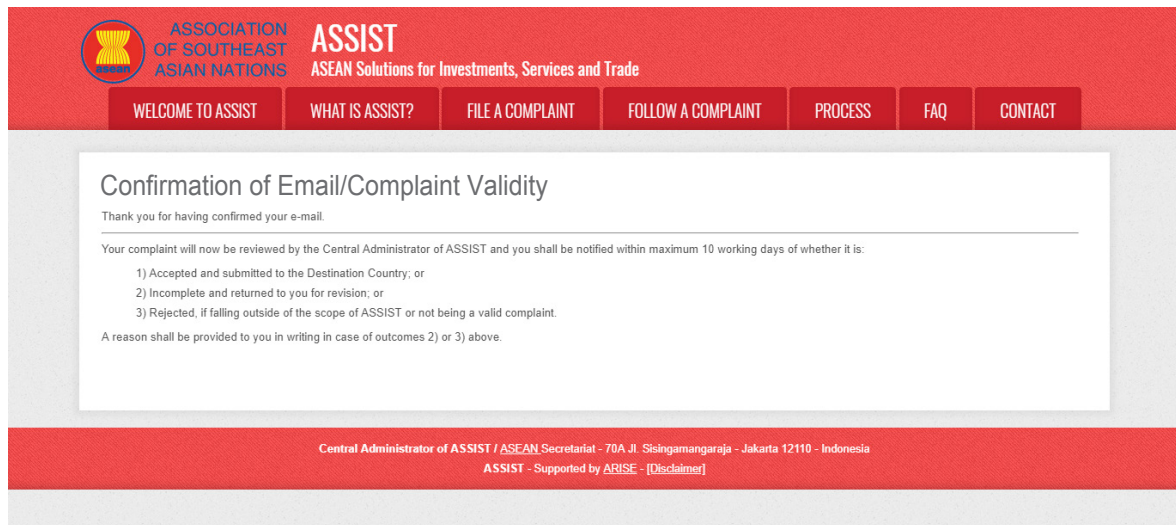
asean

ASSOCIATION OF SOUTHEAST ASIAN NATIONS

ASSIST
ASEAN Solutions for Investments, Services and Trade

WELCOME TO ASSIST | WHAT IS ASSIST? | FILE A COMPLAINT | FOLLOW A COMPLAINT | PROCESS | FAQ | CONTACT

Confirmation of Email/Complaint Validity

Thank you for having confirmed your e-mail.

Your complaint will now be reviewed by the Central Administrator of ASSIST and you shall be notified within maximum 10 working days of whether it is:

1) Accepted and submitted to the Destination Country; or
2) Incomplete and returned to you for revision; or
3) Rejected, if falling outside of the scope of ASSIST or not being a valid complaint.

A reason shall be provided to you in writing in case of outcomes 2) or 3) above.

Central Administrator of ASSIST / ASEAN Secretariat - 70A Jl. Sisingamangaraja - Jakarta 12110 - Indonesia
ASSIST - Supported by ARISE - [Disclaimer]